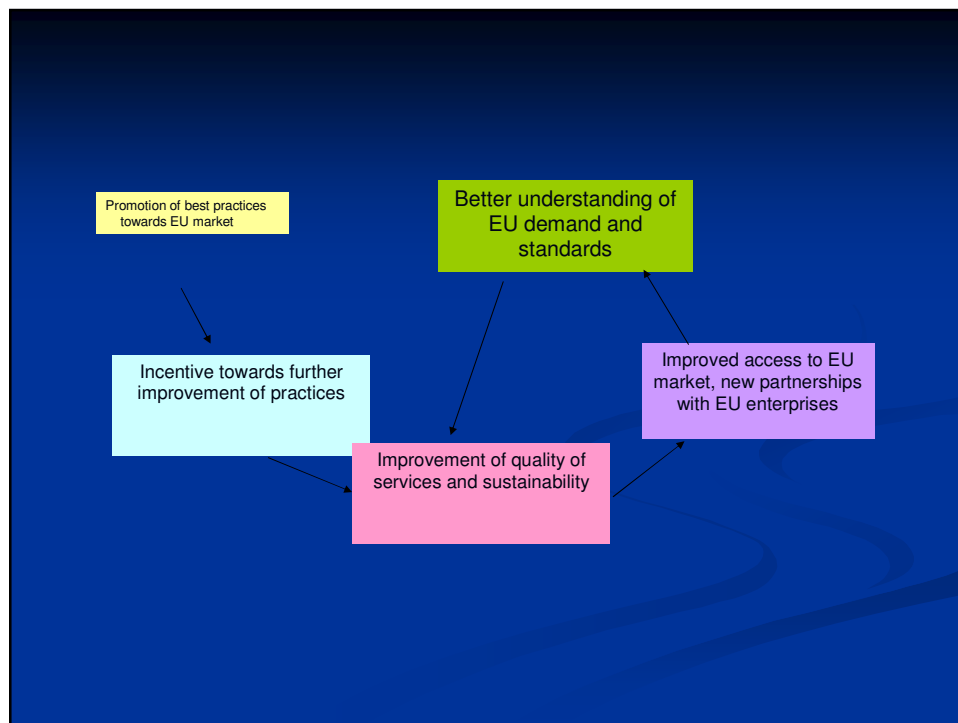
Promotion of best practices towards EU market

Better understanding of EU demand and standards

Incentive towards further improvement of practices

Improved access to EU market, new partnerships with EU enterprises

Improvement of quality of services and sustainability